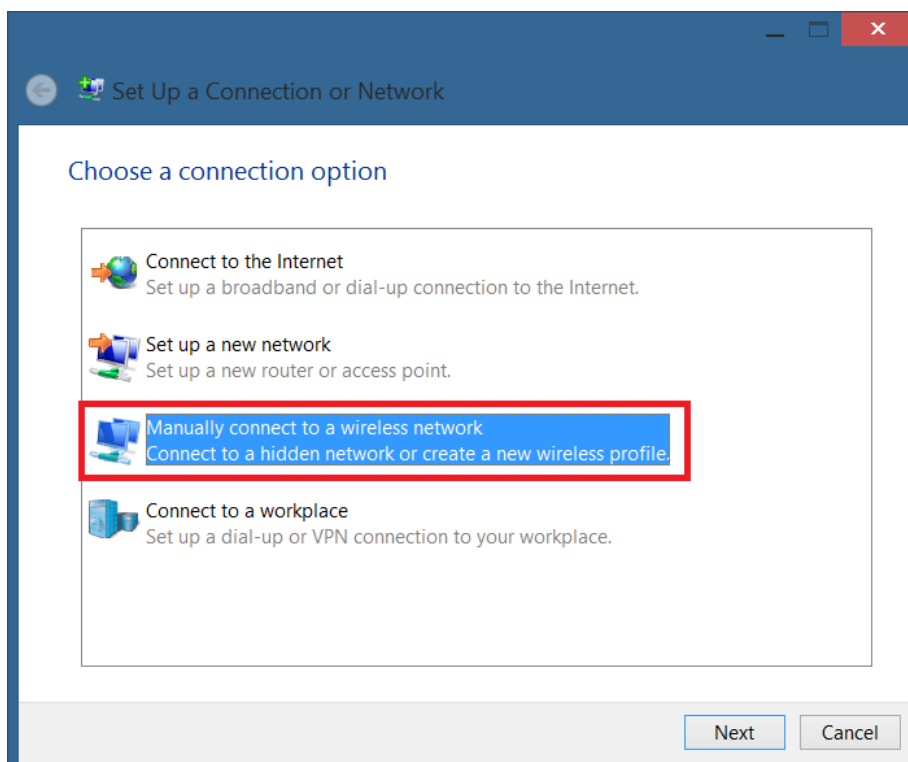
Set Up a Connection or Network

Choose a connection option

Connect to the Internet
Set up a broadband or dial-up connection to the Internet.

Set up a new network
Set up a new router or access point.

Manually connect to a wireless network
Connect to a hidden network or create a new wireless profile.

Connect to a workplace
Set up a dial-up or VPN connection to your workplace.

Next
Cancel